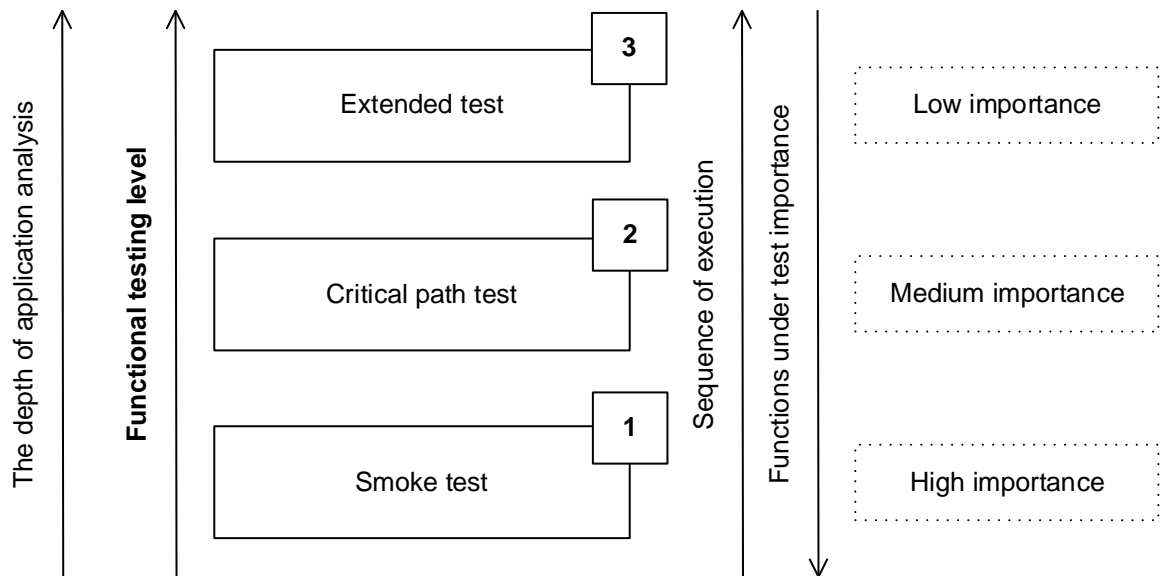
The depth of application analysis

**Functional testing level**

3
Extended test

2
Critical path test

1
Smoke test

Sequence of execution

Functions under test importance

Low importance

Medium importance

High importance